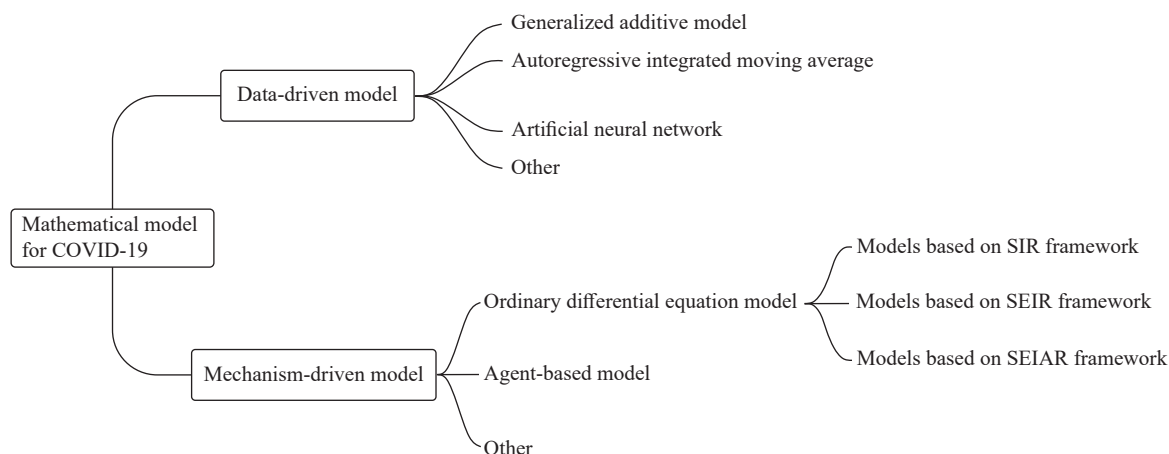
Mathematical model for COVID-19

Data-driven model

Generalized additive model

Autoregressive integrated moving average

Artificial neural network

Other

Mechanism-driven model

Ordinary differential equation model

Models based on SIR framework

Models based on SEIR framework

Models based on SEIAR framework

Agent-based model

Other